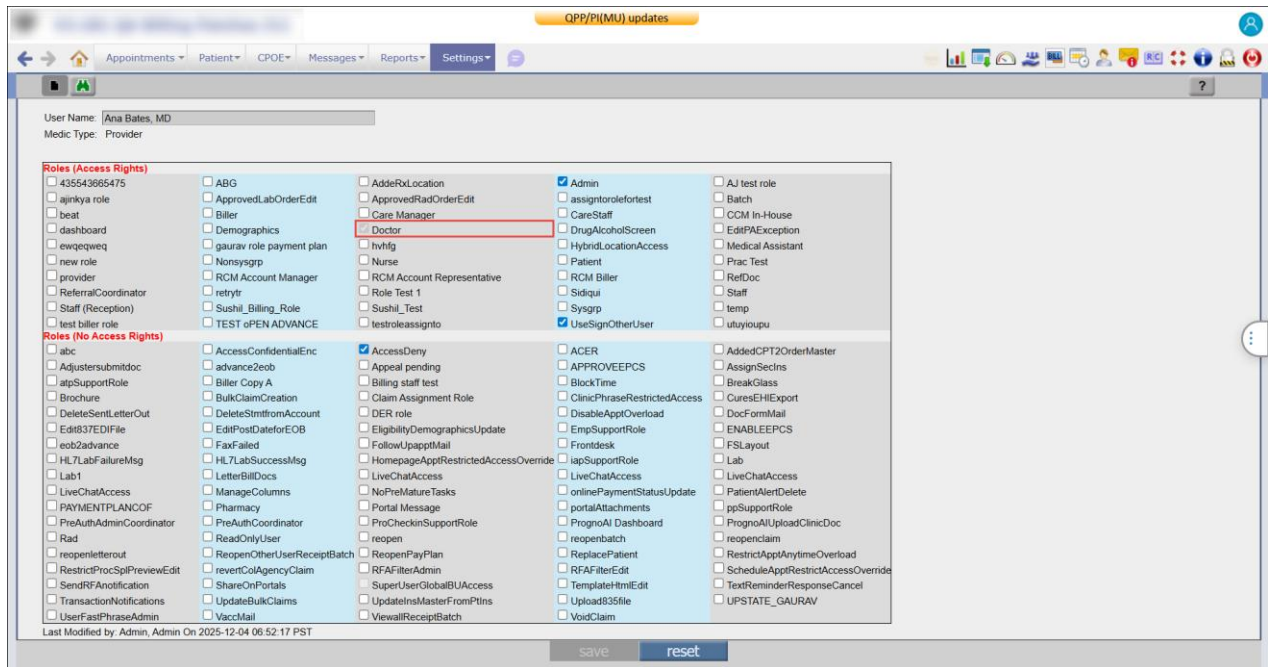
QPP/PI(MU) updates

Appointments ▾ Patient ▾ CPOE ▾ Messages ▾ Reports ▾ Settings ▾

?

User Name: Ana Bates, MD
Medic Type: Provider

Roles (Access Rights)

| | | | | |
|---|---|---|---|---|
| 435543665475 | ABG | AddeRxLocation | Admin | AJ test role |
| ajinkya role | ApprovedLabOrderEdit | ApprovedRadOrderEdit | assigntorolefortest | Batch |
| beat | Biller | Care Manager | CareStaff | CCM In-House |
| dashboard | Demographics | Doctor | DrugAlcoholScreen | EditPAException |
| ewqeqweq | gaurav role payment plan | hvhfg | HybridLocationAccess | Medical Assistant |
| new role | Nonsysgrp | Nurse | Patient | Prac Test |
| provider | RCM Account Manager | RCM Account Representative | RCM Biller | RefDoc |
| ReferralCoordinator | retrytr | Role Test 1 | Sidiqui | Staff |
| Staff (Reception) | Sushil_Billing_Role | Sushil_Test | Sysgrp | temp |
| test biller role | TEST oPEN ADVANCE | testroleassignto | UseSignOtherUser | utuyioupu |

Roles (No Access Rights)

| | | | | |
|---|---|---|---|---|
| abc | AccessConfidentialEnc | AccessDeny | ACER | AddedCPT2OrderMaster |
| Adjustersubmitdoc | advance2eob | Appeal pending | APPROVEEPCS | AssignSecIns |
| atpSupportRole | Biller Copy A | Billing staff test | BlockTime | BreakGlass |
| Brochure | BulkClaimCreation | Claim Assignment Role | ClinicPhraseRestrictedAccess | CuresEHIExport |
| DeleteSentLetterOut | DeleteStmtfromAccount | DER role | DisableApptOverload | DocFormMail |
| Edit837EDIFile | EditPostDateforEOB | EligibilityDemographicsUpdate | EmpSupportRole | ENABLEEPCS |
| eob2advance | FaxFailed | FollowUpapptMail | Frontdesk | FSLayout |
| HL7LabFailureMsg | HL7LabSuccessMsg | HomepageApptRestrictedAccessOverride | iapSupportRole | Lab |
| Lab1 | LetterBillDocs | LiveChatAccess | LiveChatAccess | LiveChatAccess |
| LiveChatAccess | ManageColumns | NoPreMatureTasks | onlinePaymentStatusUpdate | PatientAlertDelete |
| PAYMENTPLANCOF | Pharmacy | Portal Message | portalAttachments | ppSupportRole |
| PreAuthAdminCoordinator | PreAuthCoordinator | ProCheckinSupportRole | PrognoAI Dashboard | PrognoAIUploadClinicDoc |
| Rad | ReadOnlyUser | reopen | reopenbatch | reopenclaim |
| reopenletterout | ReopenOtherUserReceiptBatch | ReopenPayPlan | ReplacePatient | RestrictApptAnytimeOverload |
| RestrictProcSplPreviewEdit | revertColAgencyClaim | RFAFilterAdmin | RFAFilterEdit | ScheduleApptRestrictAccessOverride |
| SendRFAnotification | ShareOnPortals | SuperUserGlobalBUAccess | TemplateHtmlEdit | TextReminderResponseCancel |
| TransactionNotifications | UpdateBulkClaims | UpdateInsMasterFromPtIns | Upload835file | UPSTATE_GAURAV |
| UserFastPhraseAdmin | VaccMail | ViewallReceiptBatch | VoidClaim | |

Last Modified by: Admin, Admin On 2025-12-04 06:52:17 PST

save reset